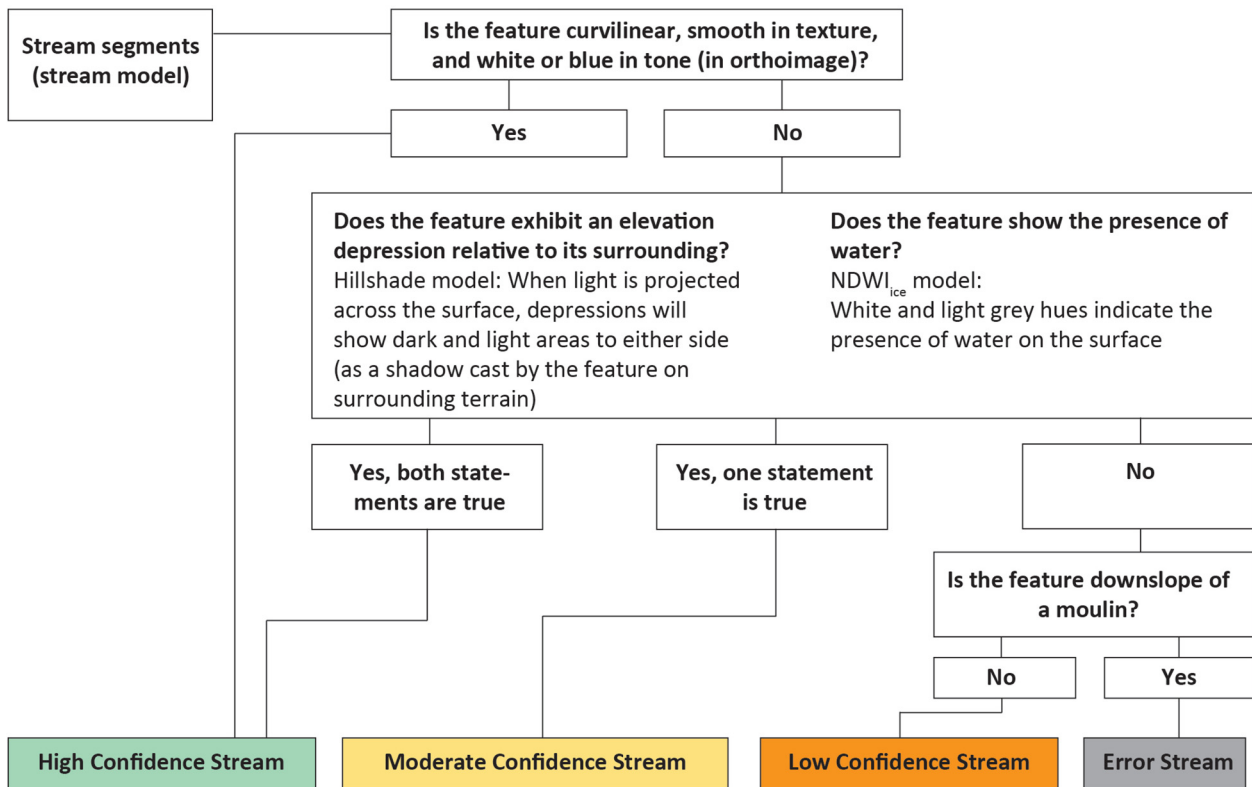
Stream segments (stream model)

Is the feature curvilinear, smooth in texture, and white or blue in tone (in orthoimage)?

Yes

No

Does the feature exhibit an elevation depression relative to its surrounding?
Hillshade model: When light is projected across the surface, depressions will show dark and light areas to either side (as a shadow cast by the feature on surrounding terrain)

Does the feature show the presence of water?
NDWI$_{ice}$ model:
White and light grey hues indicate the presence of water on the surface

Yes, both statements are true

Yes, one statement is true

No

Is the feature downslope of a moulin?

No

Yes

High Confidence Stream

Moderate Confidence Stream

Low Confidence Stream

Error Stream